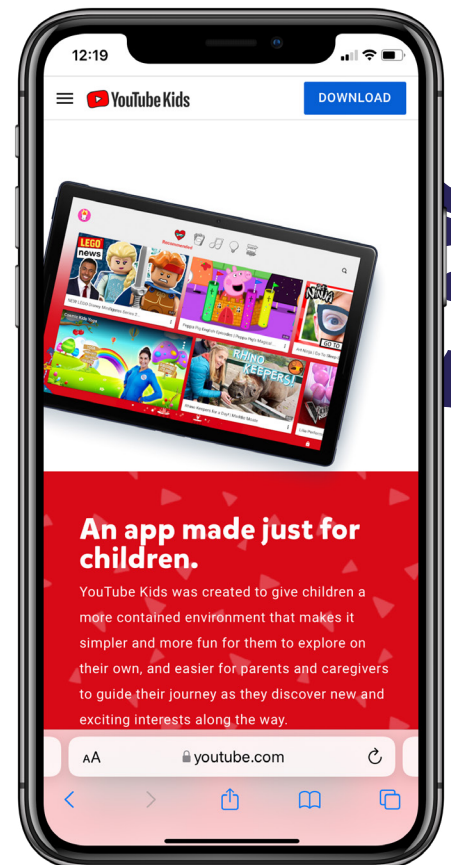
12:19

YouTube Kids

DOWNLOAD

Recommended

LEGO news

NEW LEGO Disney Minifigures Series 3

Peppa Pig English Episodes | Peppa Pig's Magical

RHINO KEEPERS!

Rhino Keepers for a Day! | Maddie Moate

An app made just for children.

YouTube Kids was created to give children a more contained environment that makes it simpler and more fun for them to explore on their own, and easier for parents and caregivers to guide their journey as they discover new and exciting interests along the way.

AA youtube.com